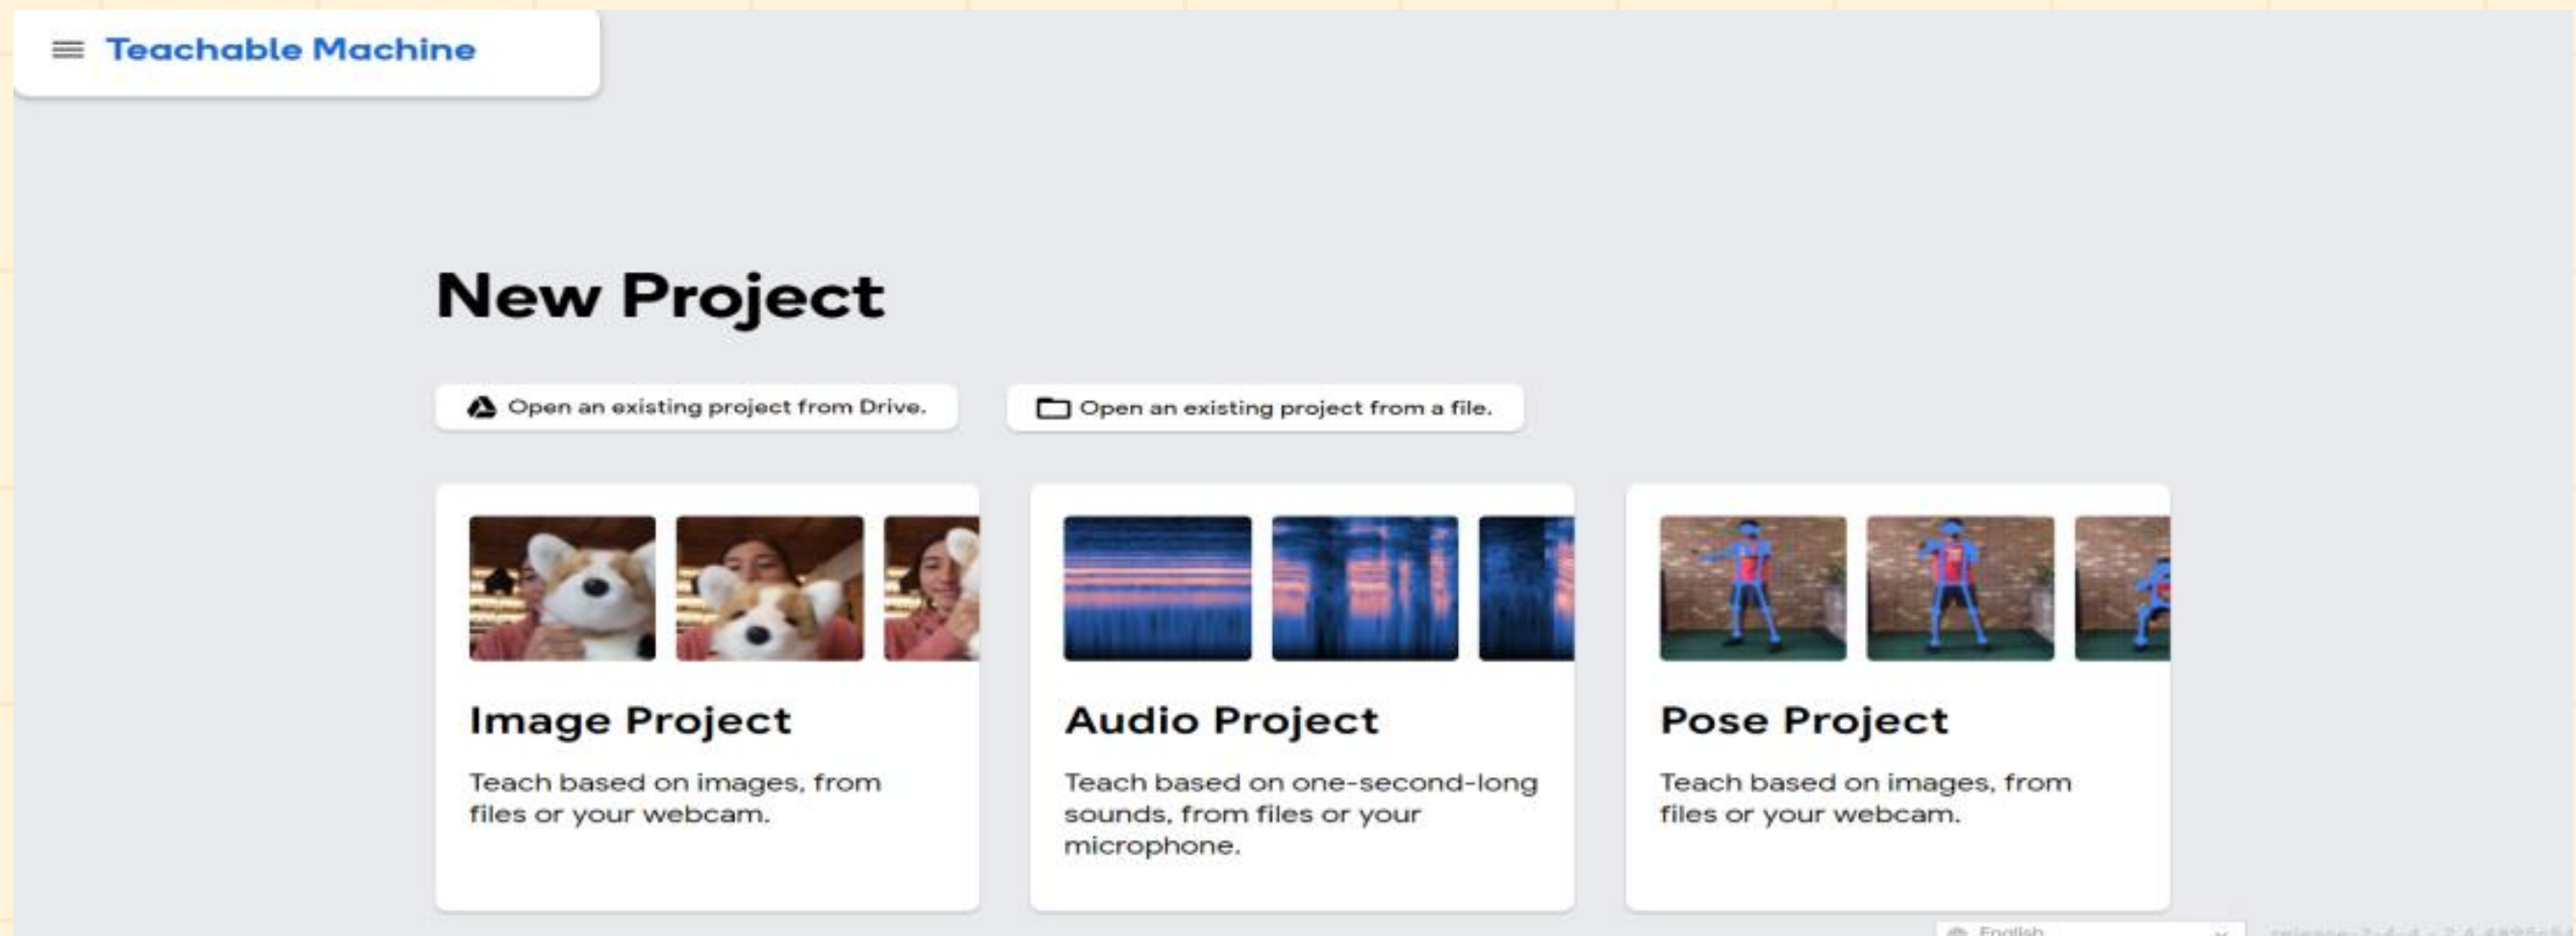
Teachable Machine

New Project

Open an existing project from Drive.

Open an existing project from a file.

Image Project

Teach based on images, from files or your webcam.

Audio Project

Teach based on one-second-long sounds, from files or your microphone.

Pose Project

Teach based on images, from files or your webcam.

English

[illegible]